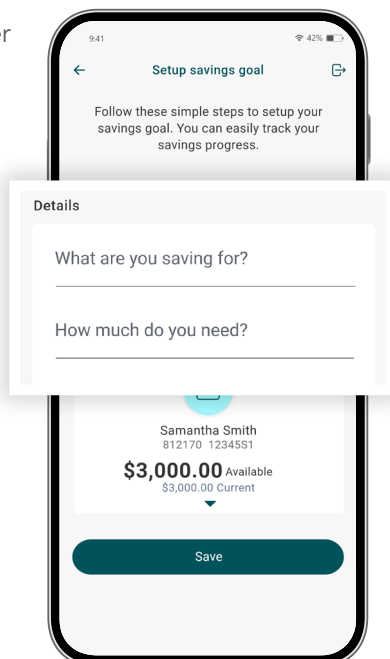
er

9:41

42%

Setup savings goal

Follow these simple steps to setup your savings goal. You can easily track your savings progress.

Details

What are you saving for?

How much do you need?

Samantha Smith
812170 12345S1

$3,000.00 Available
$3,000.00 Current

Save